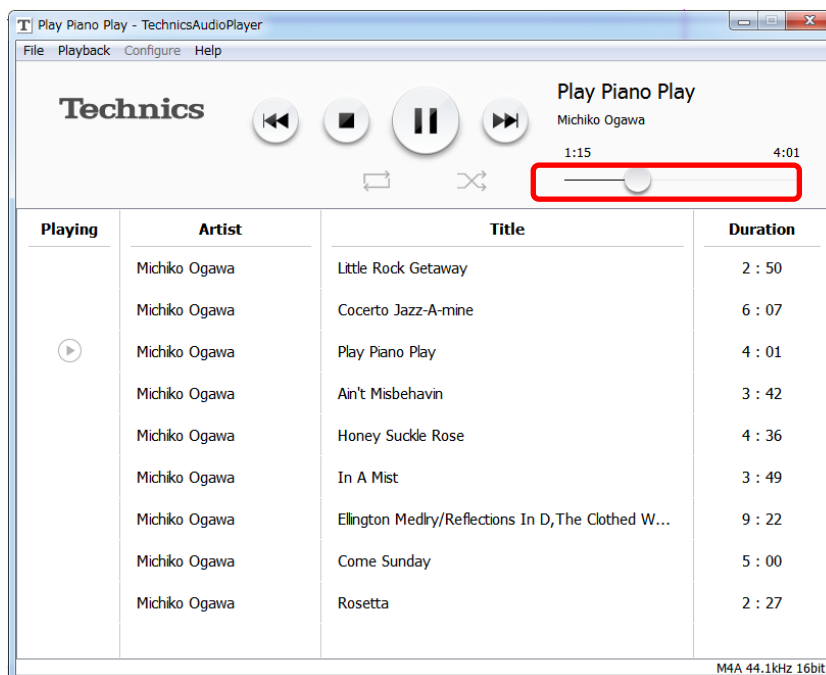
T Play Piano Play - TechnicsAudioPlayer

File Playback Configure Help

Technics

Play Piano Play

Michiko Ogawa

1:15 4:01

| Playing | Artist | Title | Duration |
|---|---|---|---|
| | Michiko Ogawa | Little Rock Getaway | 2 : 50 |
| | Michiko Ogawa | Cocerto Jazz-A-mine | 6 : 07 |
| | Michiko Ogawa | Play Piano Play | 4 : 01 |
| | Michiko Ogawa | Ain't Misbehavin | 3 : 42 |
| | Michiko Ogawa | Honey Suckle Rose | 4 : 36 |
| | Michiko Ogawa | In A Mist | 3 : 49 |
| | Michiko Ogawa | Ellington Medlry/Reflections In D,The Clothed W... | 9 : 22 |
| | Michiko Ogawa | Come Sunday | 5 : 00 |
| | Michiko Ogawa | Rosetta | 2 : 27 |

M4A 44.1kHz 16bit